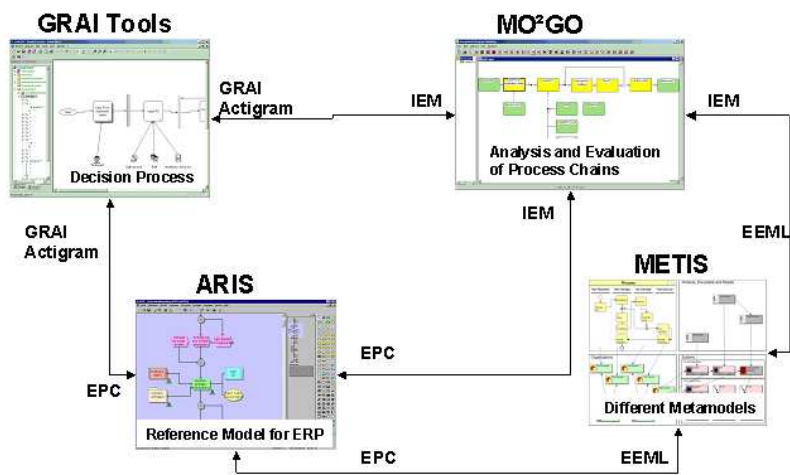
GRAI Tools

Decision Process

MO²GO

Analysis and Evaluation of Process Chains

GRAI Actigram

IEM

IEM

IEM

GRAI Actigram

EEML

ARIS

Reference Model for ERP

METIS

Different Metamodels

EPC

EPC

EPC

EEML